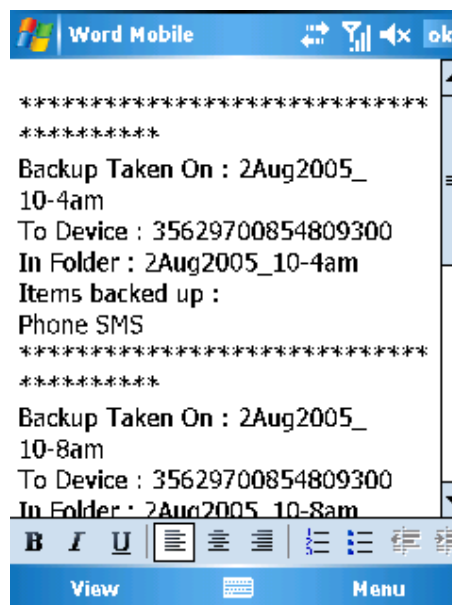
Word Mobile ok

**************************************

Backup Taken On : 2Aug2005_10-4am
To Device : 35629700854809300
In Folder : 2Aug2005_10-4am
Items backed up :
Phone SMS
**************************************

Backup Taken On : 2Aug2005_10-8am
To Device : 35629700854809300
In Folder : 2Aug2005_10-8am

B I U

View Menu